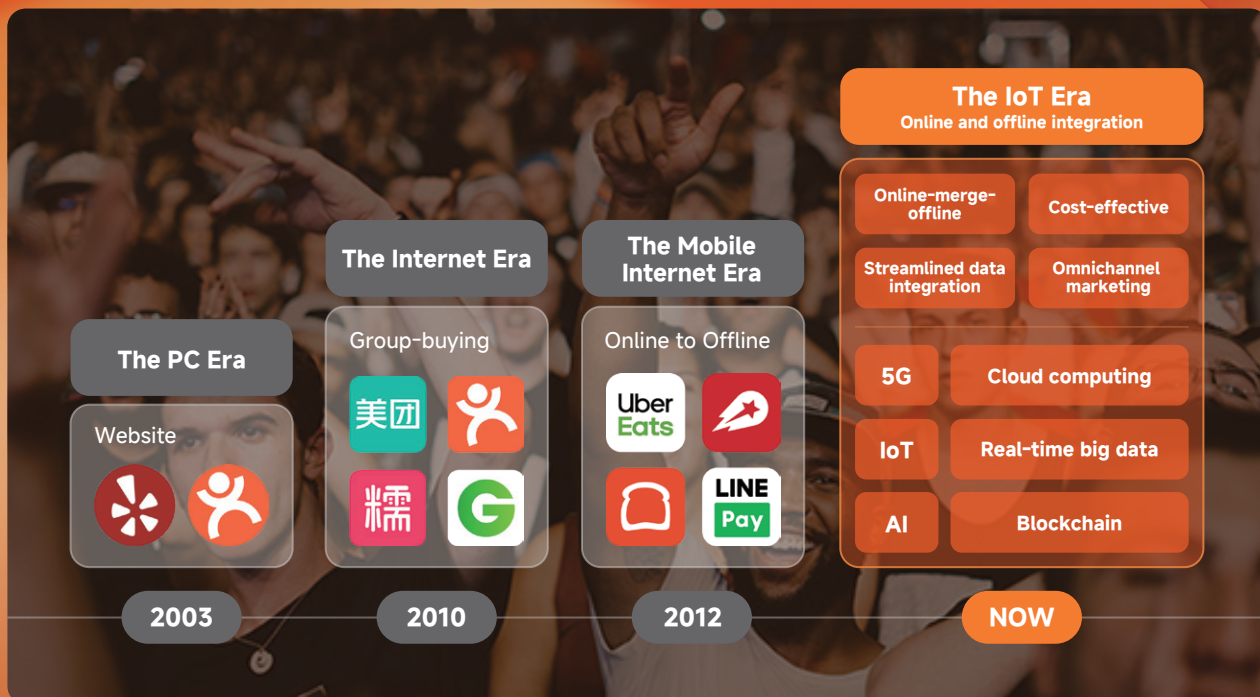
The PC Era

Website

2003

The Internet Era

Group-buying

美团

糯

2010

The Mobile Internet Era

Online to Offline

Uber Eats

LINE Pay

2012

The IoT Era
Online and offline integration

Online-merge-offline

Cost-effective

Streamlined data integration

Omnichannel marketing

5G

Cloud computing

IoT

Real-time big data

AI

Blockchain

NOW